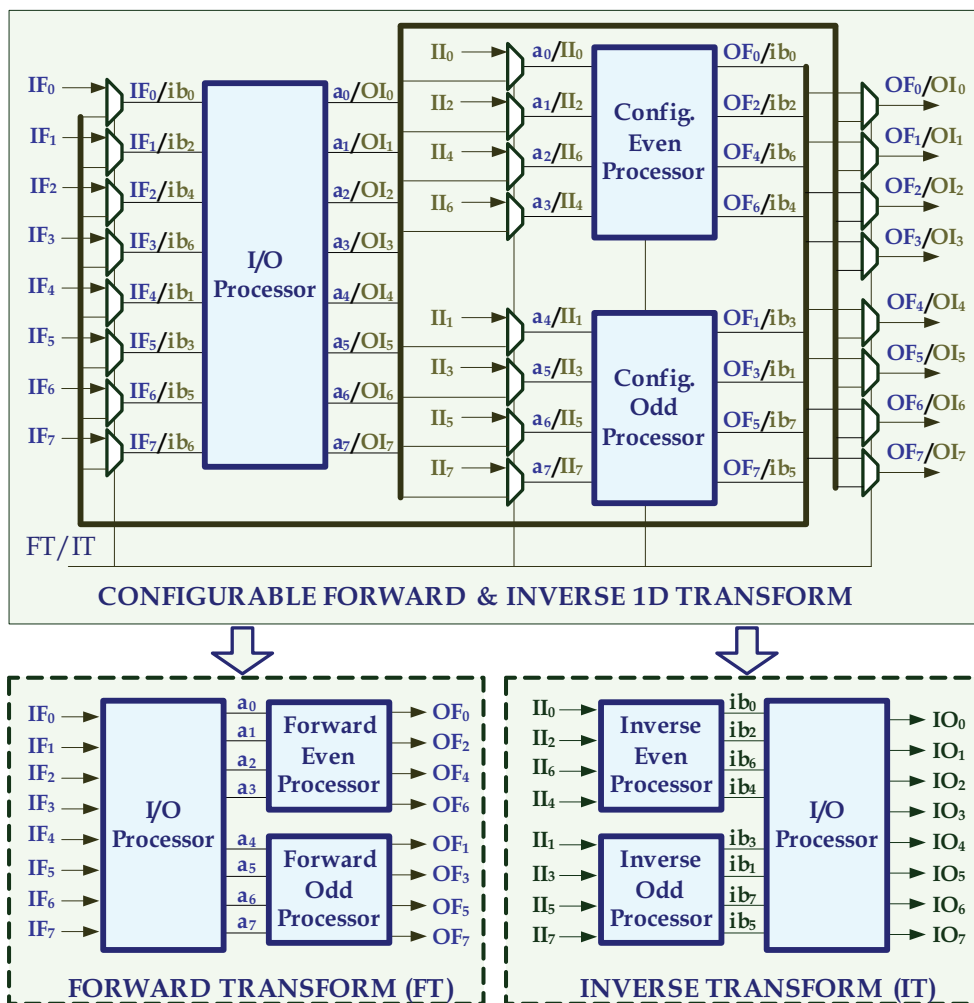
$IF_0$ $IF_0/ib_0$
$IF_1$ $IF_1/ib_2$
$IF_2$ $IF_2/ib_4$
$IF_3$ $IF_3/ib_6$
$IF_4$ $IF_4/ib_1$
$IF_5$ $IF_5/ib_3$
$IF_6$ $IF_6/ib_5$
$IF_7$ $IF_7/ib_6$

I/O Processor

$a_0/OI_0$
$a_1/OI_1$
$a_2/OI_2$
$a_3/OI_3$
$a_4/OI_4$
$a_5/OI_5$
$a_6/OI_6$
$a_7/OI_7$

$II_0$ $a_0/II_0$
$II_2$ $a_1/II_2$
$II_4$ $a_2/II_6$
$II_6$ $a_3/II_4$

Config. Even Processor

$OF_0/ib_0$
$OF_2/ib_2$
$OF_4/ib_6$
$OF_6/ib_4$

$II_1$ $a_4/II_1$
$II_3$ $a_5/II_3$
$II_5$ $a_6/II_5$
$II_7$ $a_7/II_7$

Config. Odd Processor

$OF_1/ib_3$
$OF_3/ib_1$
$OF_5/ib_7$
$OF_7/ib_5$

$OF_0/OI_0$
$OF_1/OI_1$
$OF_2/OI_2$
$OF_3/OI_3$
$OF_4/OI_4$
$OF_5/OI_5$
$OF_6/OI_6$
$OF_7/OI_7$

FT/IT

CONFIGURABLE FORWARD & INVERSE 1D TRANSFORM

$IF_0$
$IF_1$
$IF_2$
$IF_3$
$IF_4$
$IF_5$
$IF_6$
$IF_7$

I/O Processor

$a_0$
$a_1$
$a_2$
$a_3$

Forward Even Processor

$OF_0$
$OF_2$
$OF_4$
$OF_6$

$a_4$
$a_5$
$a_6$
$a_7$

Forward Odd Processor

$OF_1$
$OF_3$
$OF_5$
$OF_7$

FORWARD TRANSFORM (FT)

$II_0$
$II_2$
$II_6$
$II_4$

Inverse Even Processor

$ib_0$
$ib_2$
$ib_6$
$ib_4$

$II_1$
$II_3$
$II_5$
$II_7$

Inverse Odd Processor

$ib_3$
$ib_1$
$ib_7$
$ib_5$

I/O Processor

$IO_0$
$IO_1$
$IO_2$
$IO_3$
$IO_4$
$IO_5$
$IO_6$
$IO_7$

INVERSE TRANSFORM (IT)